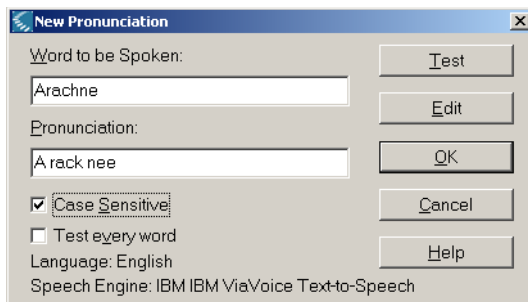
New Pronunciation

Word to be Spoken:

Arachne

Pronunciation:

A rack nee

Case Sensitive

Test every word

Language: English

Speech Engine: IBM IBM ViaVoice Text-to-Speech

Test

Edit

OK

Cancel

Help